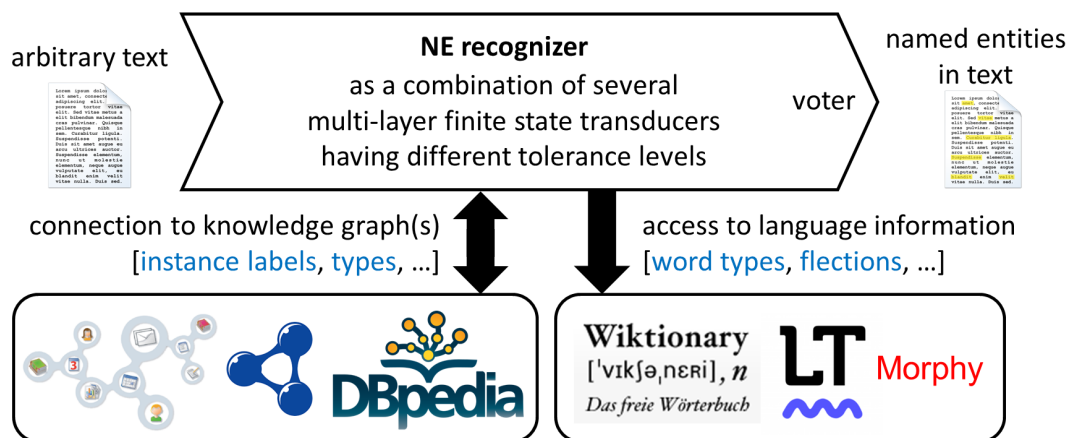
arbitrary text

NE recognizer
as a combination of several
multi-layer finite state transducers
having different tolerance levels

voter

named entities
in text

connection to knowledge graph(s)
[instance labels, types, …]

access to language information
[word types, flections, …]

DBpedia

Wiktionary
[ˈvɪkʃəˌnɛʀi], n
Das freie Wörterbuch

LT

Morphy